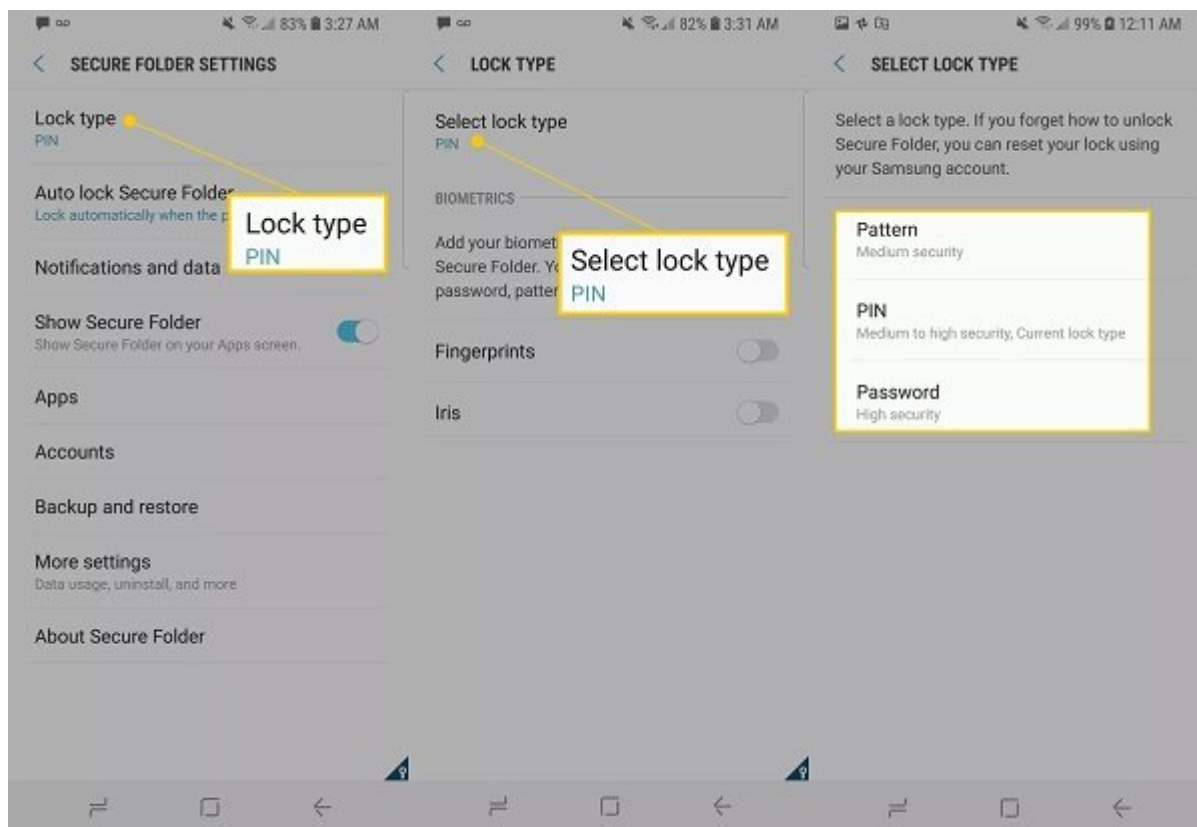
83% 3:27 AM

SECURE FOLDER SETTINGS

Lock type
PIN

Auto lock Secure Folder
Lock automatically when the p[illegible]

Lock type
PIN

Notifications and data

Show Secure Folder
Show Secure Folder on your Apps screen.

Apps

Accounts

Backup and restore

More settings
Data usage, uninstall, and more

About Secure Folder

82% 3:31 AM

LOCK TYPE

Select lock type
PIN

BIOMETRICS

Add your biomet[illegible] Secure Folder. Y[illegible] password, patter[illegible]

Select lock type
PIN

Fingerprints

Iris

99% 12:11 AM

SELECT LOCK TYPE

Select a lock type. If you forget how to unlock Secure Folder, you can reset your lock using your Samsung account.

Pattern
Medium security

PIN
Medium to high security, Current lock type

Password
High security